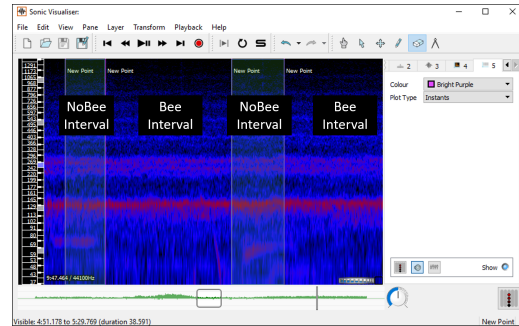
Sonic Visualiser:

File Edit View Pane Layer Transform Playback Help

New Point New Point New Point New Point

NoBee Interval

Bee Interval

NoBee Interval

Bee Interval

2 3 4 5

Colour Bright Purple

Plot Type Instants

9:47.464 / 44100Hz

Show

Visible: 4:51.178 to 5:29.769 (duration 38.591)

New Point